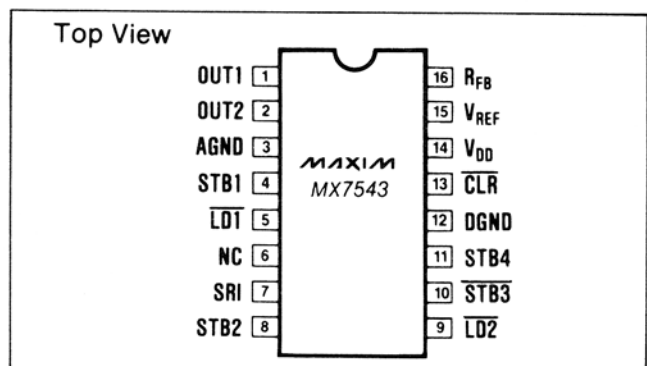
Top View

OUT1 1
OUT2 2
AGND 3
STB1 4
$\overline{LD1}$ 5
NC 6
SRI 7
STB2 8

MAXIM
MX7543

16 $R_{FB}$
15 $V_{REF}$
14 $V_{DD}$
13 $\overline{CLR}$
12 DGND
11 STB4
10 $\overline{STB3}$
9 $\overline{LD2}$